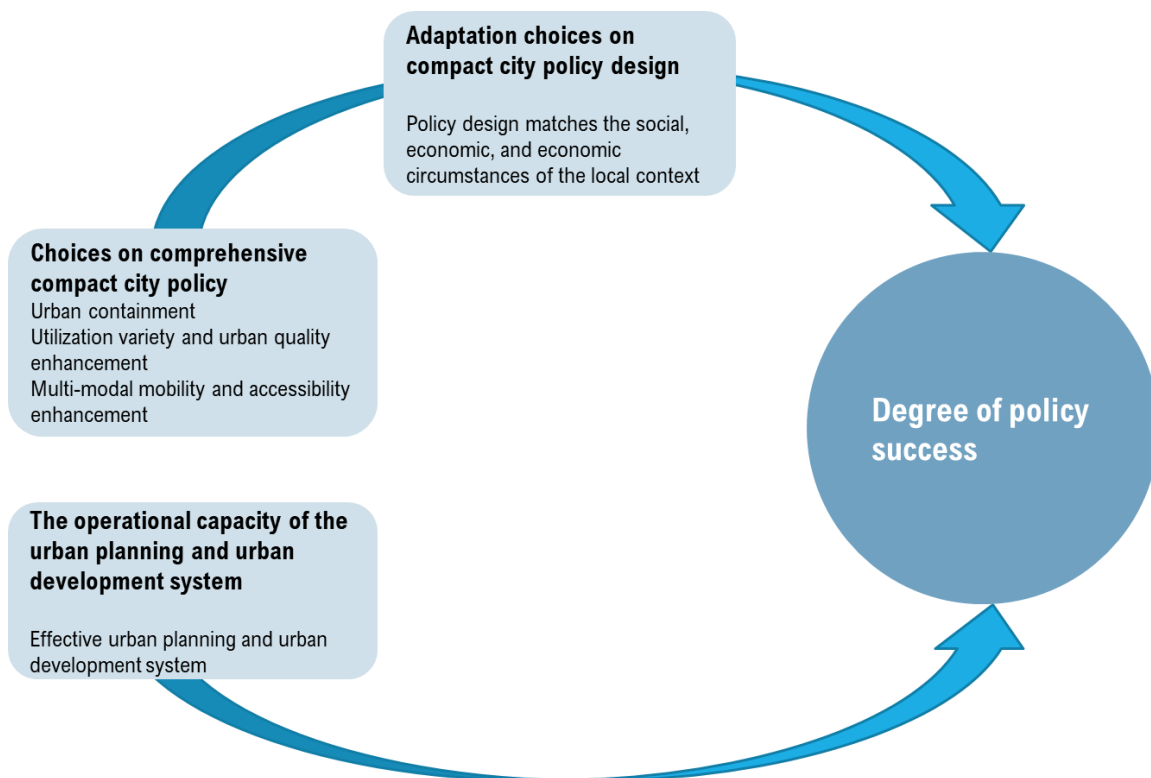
**Adaptation choices on compact city policy design**

Policy design matches the social, economic, and economic circumstances of the local context

**Choices on comprehensive compact city policy**
Urban containment
Utilization variety and urban quality enhancement
Multi-modal mobility and accessibility enhancement

**The operational capacity of the urban planning and urban development system**

Effective urban planning and urban development system

**Degree of policy success**